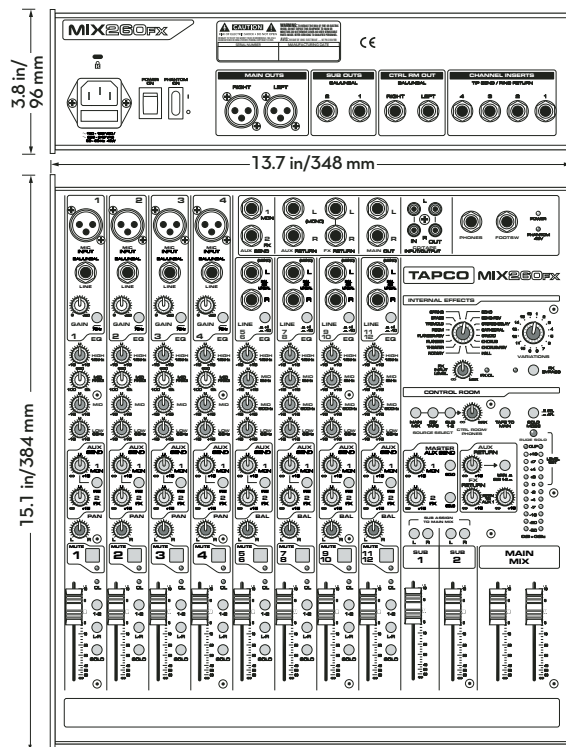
3.8 in/
96 mm

MIX260FX

CAUTION

SERIAL NUMBER
MANUFACTURING DATE

CE

POWER ON
PHANTOM ON

MAIN OUTS
RIGHT
LEFT

SUB OUTS
BALANCED
2
1

CTRL RM OUT
BALANCED
RIGHT
LEFT

CHANNEL INSERTS
TIP SEND / RING RETURN
4
3
2
1

13.7 in/348 mm

15.1 in/384 mm

1
2
3
4
MIC INPUT
BALANCED
LINE
GAIN
EQ
HIGH
MID
LOW
AUX SEND
PAN
MUTE
1
2
3
4

MON
FX
AUX SEND
L (MONO)
R
AUX RETURN
FX RETURN
MAIN OUT
IN
OUT
TAPE
PHONES
FOOTSW
POWER
PHANTOM 48V

TAPCO MIX260FX

LINE
5
6
7
8
9
10
11
12
EQ
BAL
MUTE
5/6
7/8
9/10
11/12

INTERNAL EFFECTS
VARIATIONS

CONTROL ROOM
SOURCE SELECT
CTRL ROOM PHONES
MASTER AUX SEND
AUX RETURN
FX RETURN

SUB ASSIGN TO MAIN MIX
L R
L R
SUB 1
SUB 2
MAIN MIX